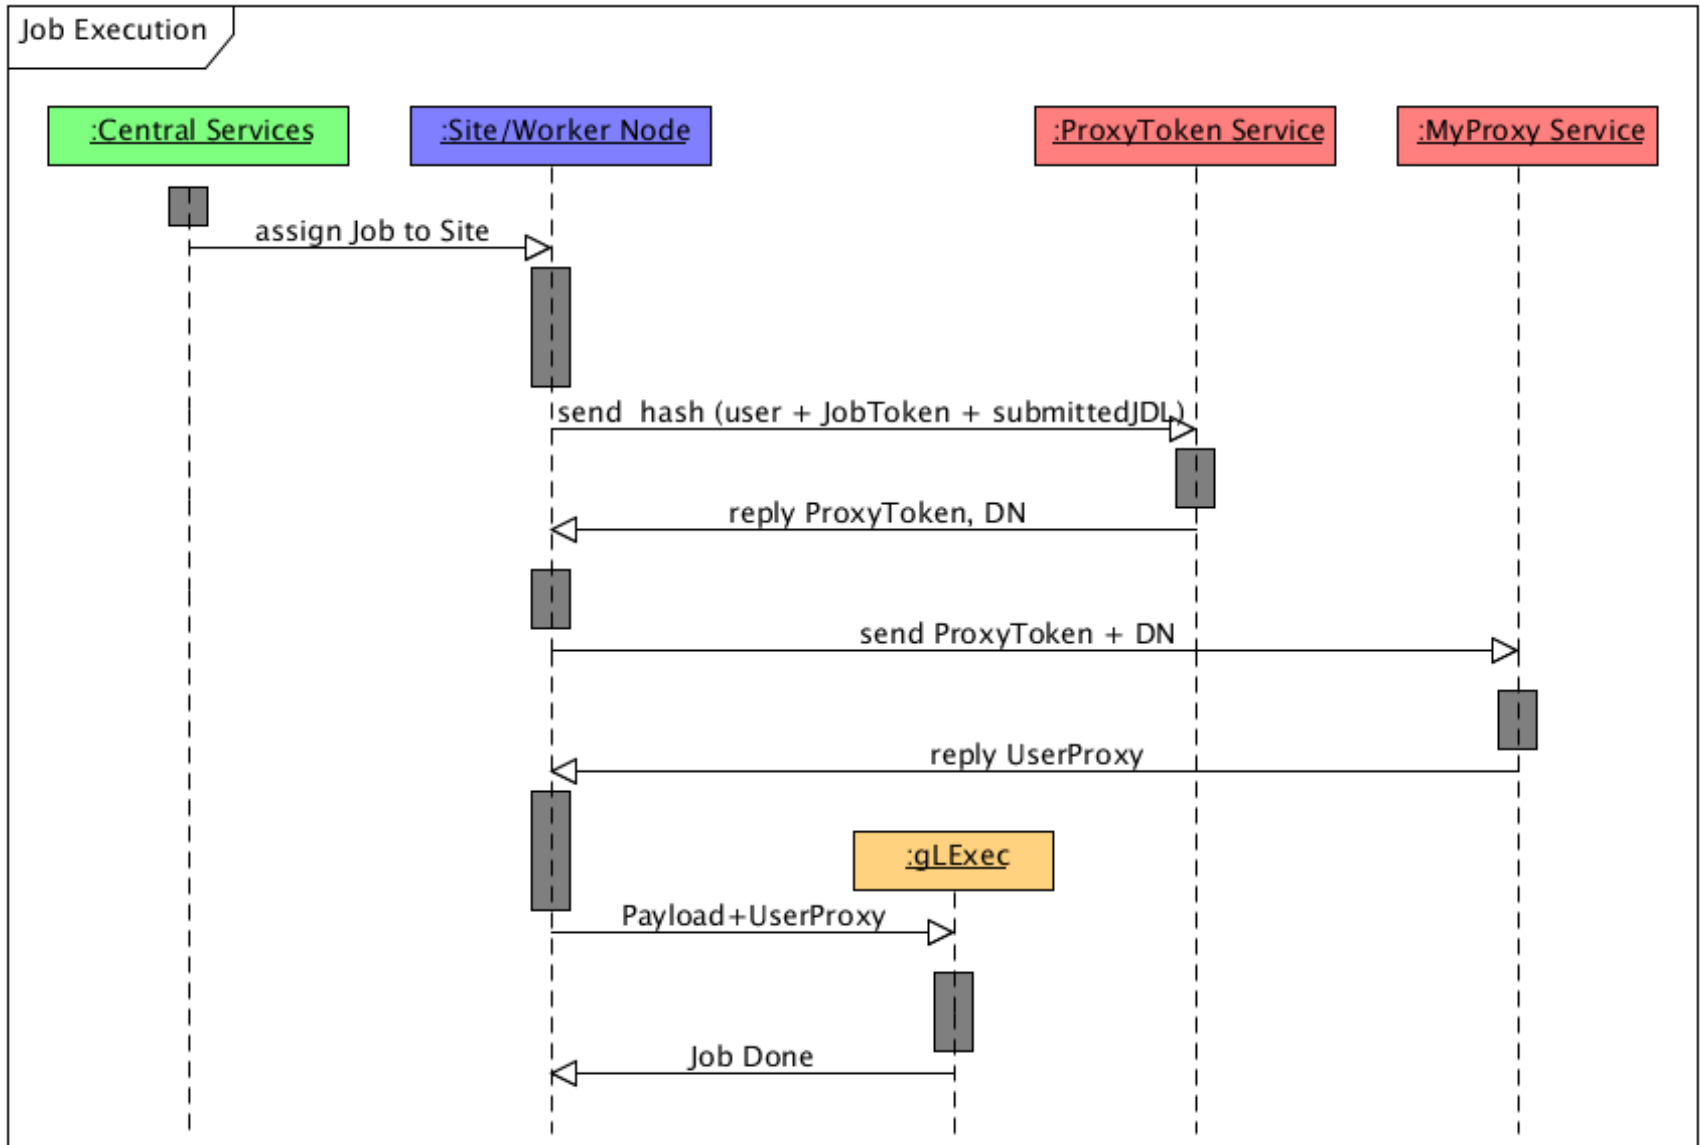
Job Execution

:Central Services

:Site/Worker Node

:ProxyToken Service

:MyProxy Service

assign Job to Site

send hash (user + JobToken + submittedJDL)

reply ProxyToken, DN

send ProxyToken + DN

reply UserProxy

:gLExec

Payload+UserProxy

Job Done